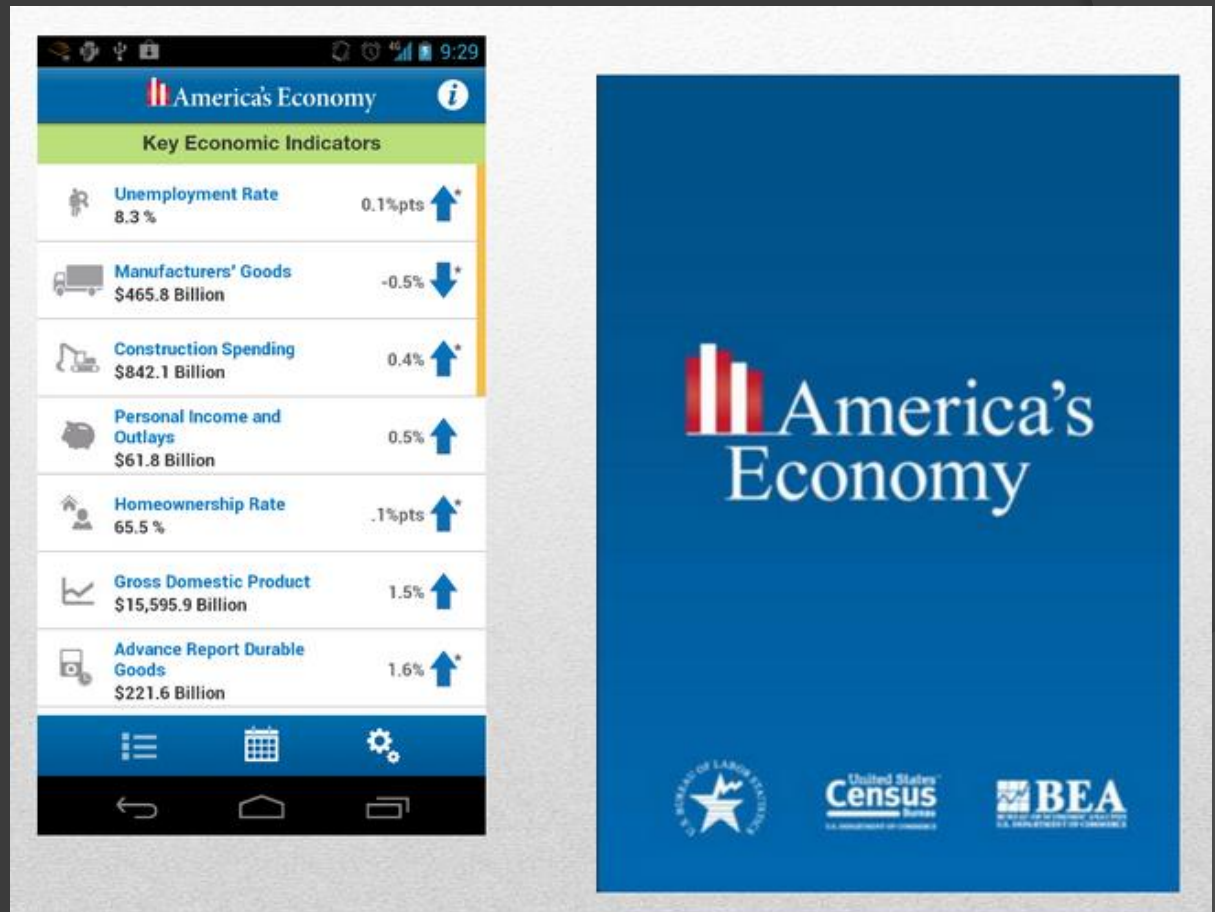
9:29

America's Economy

Key Economic Indicators

Unemployment Rate
8.3 %
0.1%pts *

Manufacturers' Goods
$465.8 Billion
-0.5% *

Construction Spending
$842.1 Billion
0.4% *

Personal Income and Outlays
$61.8 Billion
0.5%

Homeownership Rate
65.5 %
.1%pts *

Gross Domestic Product
$15,595.9 Billion
1.5%

Advance Report Durable Goods
$221.6 Billion
1.6% *

America's Economy

U.S. BUREAU OF LABOR STATISTICS

United States Census Bureau
U.S. DEPARTMENT OF COMMERCE

BEA
BUREAU OF ECONOMIC ANALYSIS
U.S. DEPARTMENT OF COMMERCE